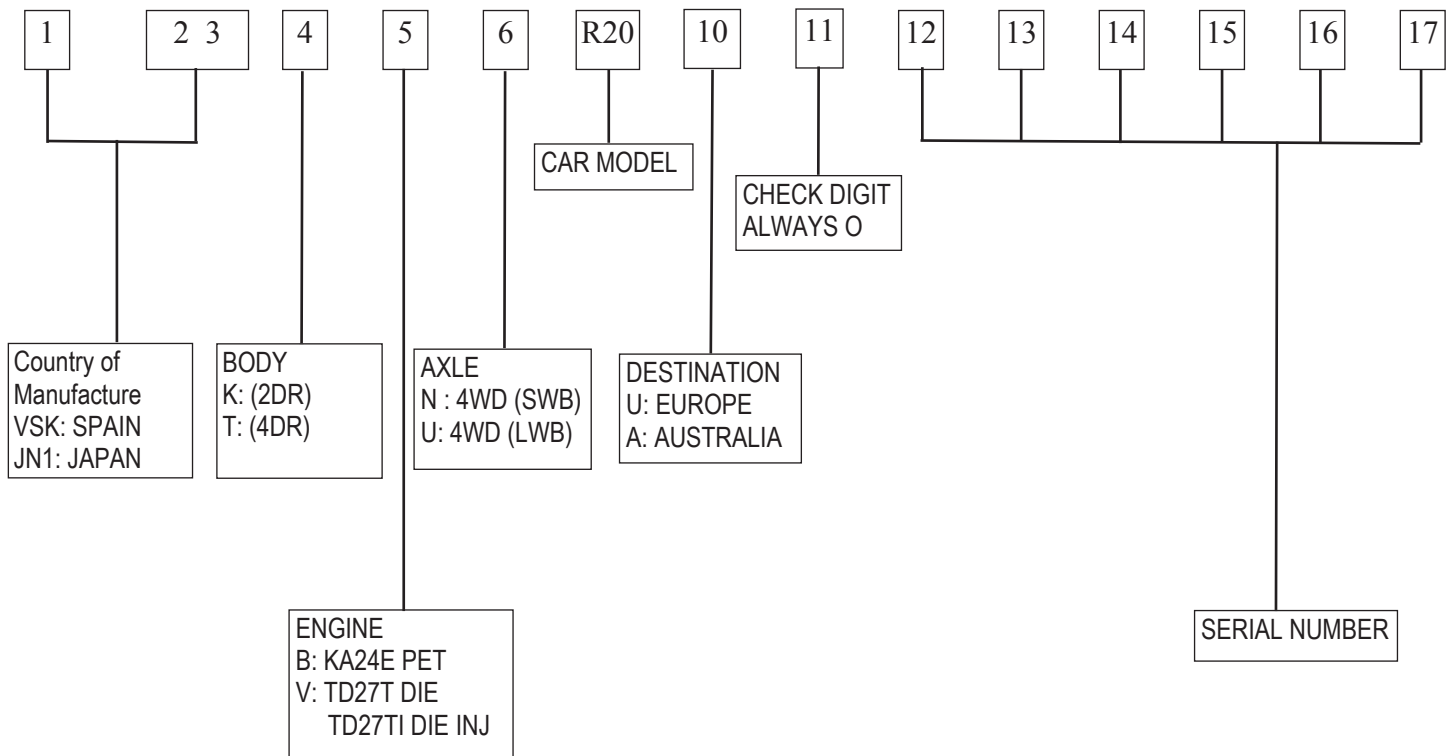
1

2 3

4

5

6

R20

10

11

12

13

14

15

16

17

CAR MODEL

CHECK DIGIT
ALWAYS O

Country of
Manufacture
VSK: SPAIN
JN1: JAPAN

BODY
K: (2DR)
T: (4DR)

AXLE
N : 4WD (SWB)
U: 4WD (LWB)

DESTINATION
U: EUROPE
A: AUSTRALIA

ENGINE
B: KA24E PET
V: TD27T DIE
TD27TI DIE INJ

SERIAL NUMBER